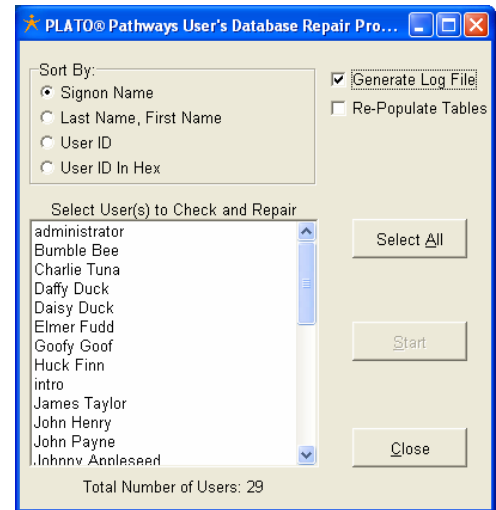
PLATO® Pathways User's Database Repair Pro...

Sort By:
Signon Name
Last Name, First Name
User ID
User ID In Hex

Generate Log File
Re-Populate Tables

Select User(s) to Check and Repair
administrator
Bumble Bee
Charlie Tuna
Daffy Duck
Daisy Duck
Elmer Fudd
Goofy Goof
Huck Finn
intro
James Taylor
John Henry
John Payne
Johnny Appleseed

Select All

Start

Close

Total Number of Users: 29